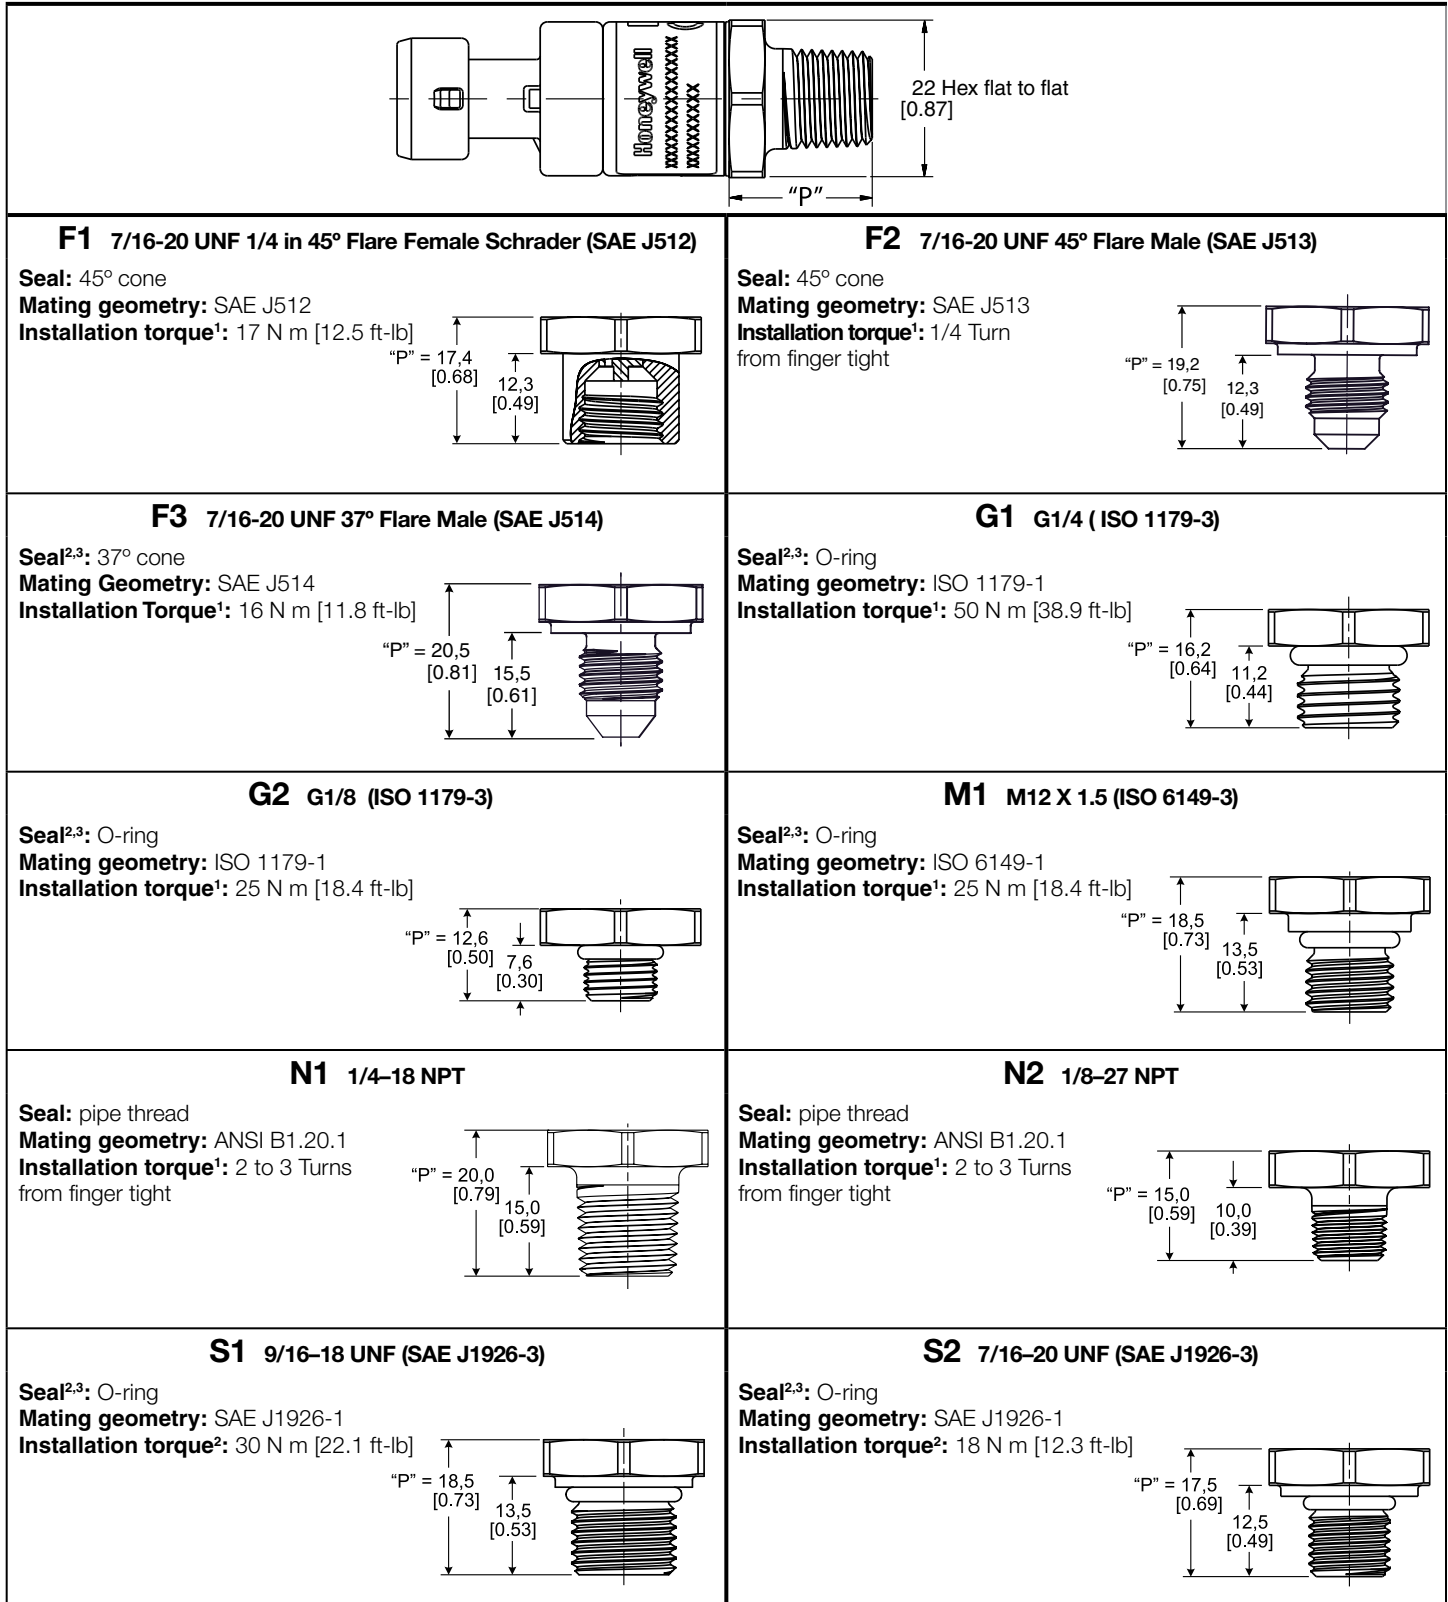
Honeywell
XXXXXXXXXXXX
XXXXXXXX

22 Hex flat to flat
[0.87]

"P"

**F1** 7/16-20 UNF 1/4 in 45º Flare Female Schrader (SAE J512)

**Seal:** 45º cone
**Mating geometry:** SAE J512
**Installation torque$^1$:** 17 N m [12.5 ft-lb]

"P" = 17,4
[0.68]
12,3
[0.49]

**F2** 7/16-20 UNF 45º Flare Male (SAE J513)

**Seal:** 45º cone
**Mating geometry:** SAE J513
**Installation torque$^1$:** 1/4 Turn from finger tight

"P" = 19,2
[0.75]
12,3
[0.49]

**F3** 7/16-20 UNF 37º Flare Male (SAE J514)

**Seal$^{2,3}$:** 37º cone
**Mating Geometry:** SAE J514
**Installation Torque$^1$:** 16 N m [11.8 ft-lb]

"P" = 20,5
[0.81]
15,5
[0.61]

**G1** G1/4 ( ISO 1179-3)

**Seal$^{2,3}$:** O-ring
**Mating geometry:** ISO 1179-1
**Installation torque$^1$:** 50 N m [38.9 ft-lb]

"P" = 16,2
[0.64]
11,2
[0.44]

**G2** G1/8 (ISO 1179-3)

**Seal$^{2,3}$:** O-ring
**Mating geometry:** ISO 1179-1
**Installation torque$^1$:** 25 N m [18.4 ft-lb]

"P" = 12,6
[0.50]
7,6
[0.30]

**M1** M12 X 1.5 (ISO 6149-3)

**Seal$^{2,3}$:** O-ring
**Mating geometry:** ISO 6149-1
**Installation torque$^1$:** 25 N m [18.4 ft-lb]

"P" = 18,5
[0.73]
13,5
[0.53]

**N1** 1/4–18 NPT

**Seal:** pipe thread
**Mating geometry:** ANSI B1.20.1
**Installation torque$^1$:** 2 to 3 Turns from finger tight

"P" = 20,0
[0.79]
15,0
[0.59]

**N2** 1/8–27 NPT

**Seal:** pipe thread
**Mating geometry:** ANSI B1.20.1
**Installation torque$^1$:** 2 to 3 Turns from finger tight

"P" = 15,0
[0.59]
10,0
[0.39]

**S1** 9/16–18 UNF (SAE J1926-3)

**Seal$^{2,3}$:** O-ring
**Mating geometry:** SAE J1926-1
**Installation torque$^2$:** 30 N m [22.1 ft-lb]

"P" = 18,5
[0.73]
13,5
[0.53]

**S2** 7/16–20 UNF (SAE J1926-3)

**Seal$^{2,3}$:** O-ring
**Mating geometry:** SAE J1926-1
**Installation torque$^2$:** 18 N m [12.3 ft-lb]

"P" = 17,5
[0.69]
12,5
[0.49]